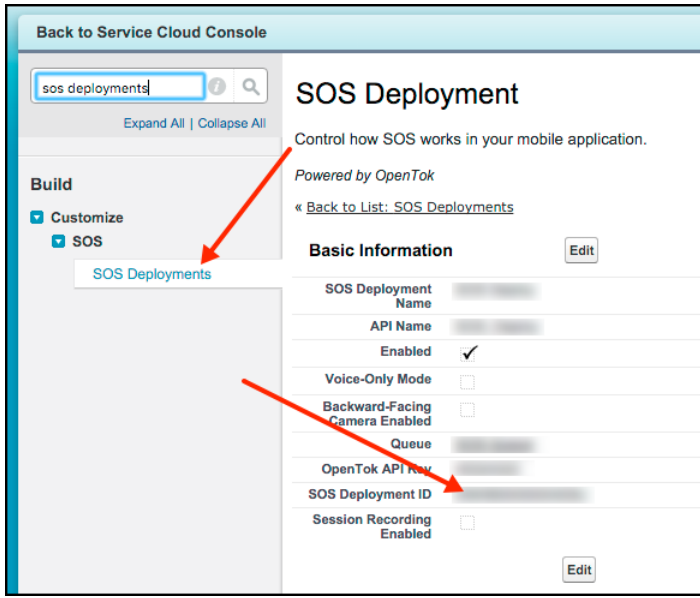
Back to Service Cloud Console

sos deployments

Expand All | Collapse All

Build

Customize

SOS

SOS Deployments

SOS Deployment

Control how SOS works in your mobile application.

Powered by OpenTok

« Back to List: SOS Deployments

Basic Information

Edit

| | |
|---|---|
| SOS Deployment Name | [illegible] |
| API Name | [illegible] |
| Enabled | ✓ |
| Voice-Only Mode | |
| Backward-Facing Camera Enabled | |
| Queue | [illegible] |
| OpenTok API Key | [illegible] |
| SOS Deployment ID | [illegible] |
| Session Recording Enabled | |

Edit